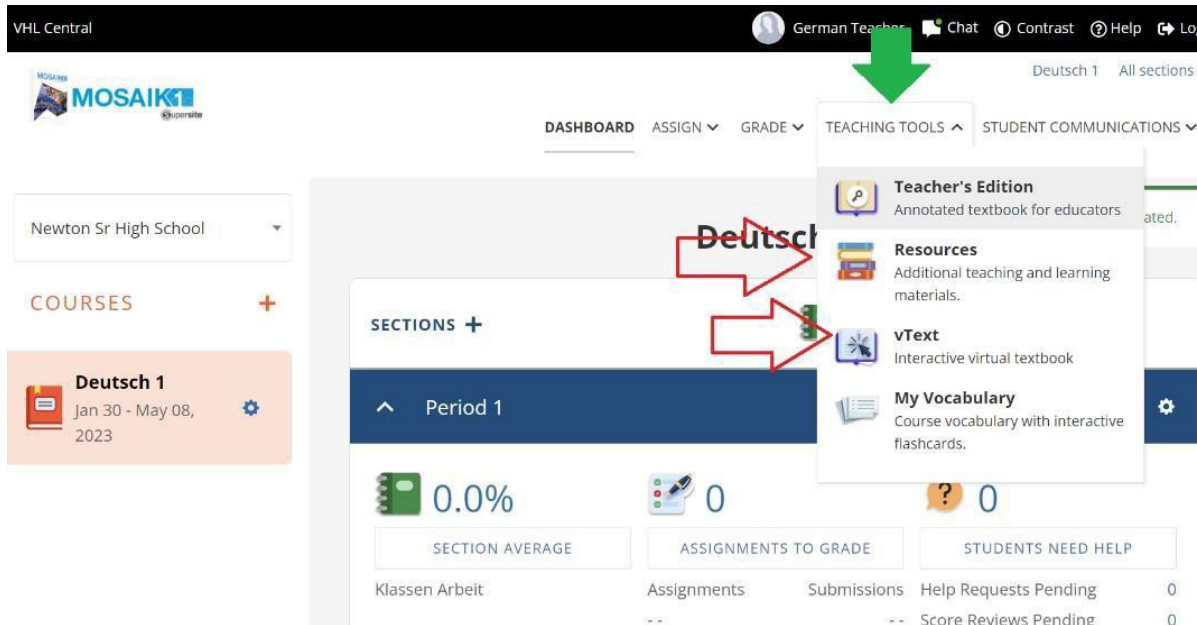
VHL Central

German Teacher Chat Contrast Help Lo

MOSAIK 1 Supersite

Deutsch 1 All sections

DASHBOARD ASSIGN GRADE TEACHING TOOLS STUDENT COMMUNICATIONS

Teacher's Edition
Annotated textbook for educators

Resources
Additional teaching and learning materials.

vText
Interactive virtual textbook

My Vocabulary
Course vocabulary with interactive flashcards.

Newton Sr High School

COURSES +

Deutsch 1
Jan 30 - May 08, 2023

Deutsch

ated.

SECTIONS +

Period 1

0.0%
SECTION AVERAGE

0
ASSIGNMENTS TO GRADE

0
STUDENTS NEED HELP

Klassen Arbeit

Assignments Submissions
- - - -

Help Requests Pending 0
Score Reviews Pending 0